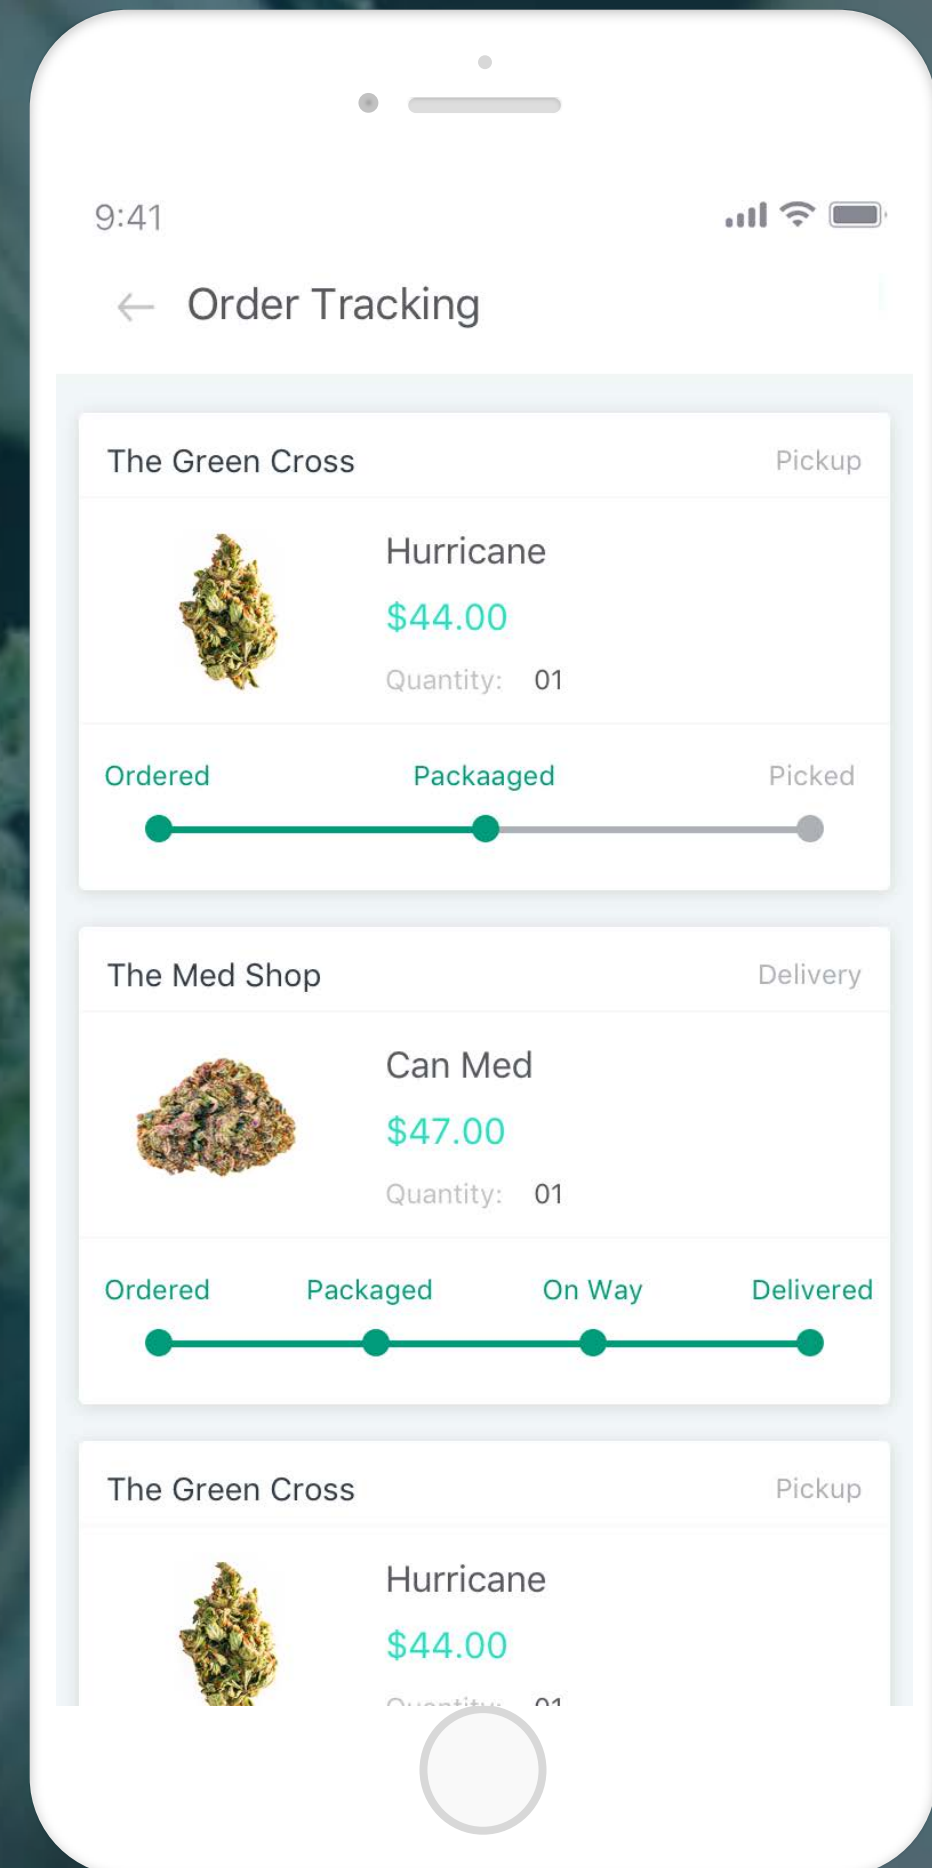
9:41

← Order Tracking

The Green Cross
Pickup

Hurricane
$44.00
Quantity: 01

Ordered
Packaaged
Picked

The Med Shop
Delivery

Can Med
$47.00
Quantity: 01

Ordered
Packaged
On Way
Delivered

The Green Cross
Pickup

Hurricane
$44.00
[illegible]